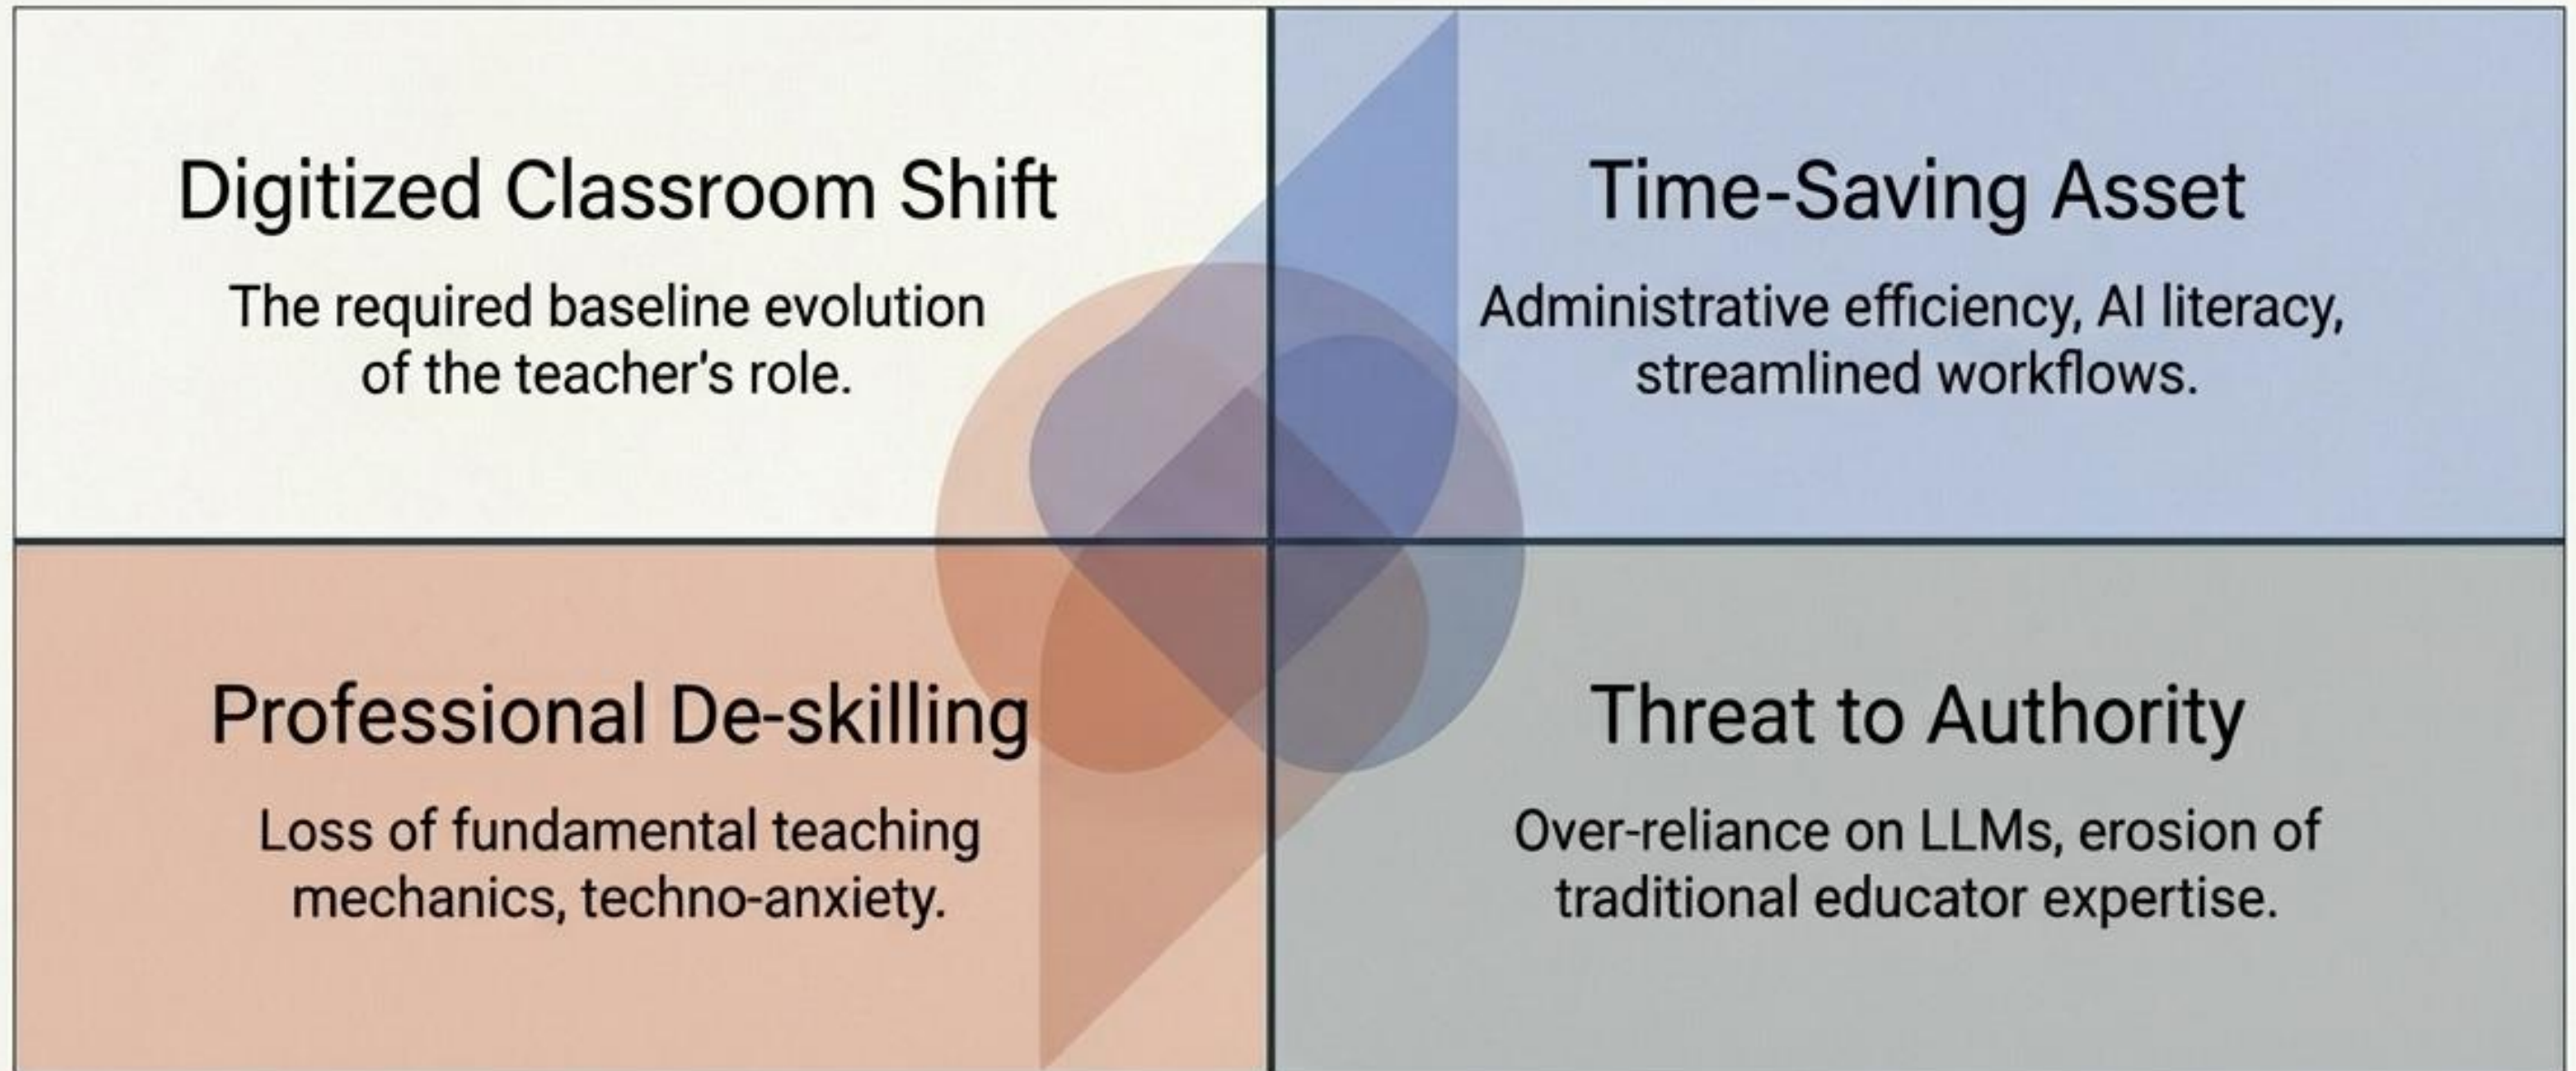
Digitized Classroom Shift

The required baseline evolution of the teacher’s role.

Time-Saving Asset

Administrative efficiency, AI literacy, streamlined workflows.

Professional De-skilling

Loss of fundamental teaching mechanics, techno-anxiety.

Threat to Authority

Over-reliance on LLMs, erosion of traditional educator expertise.